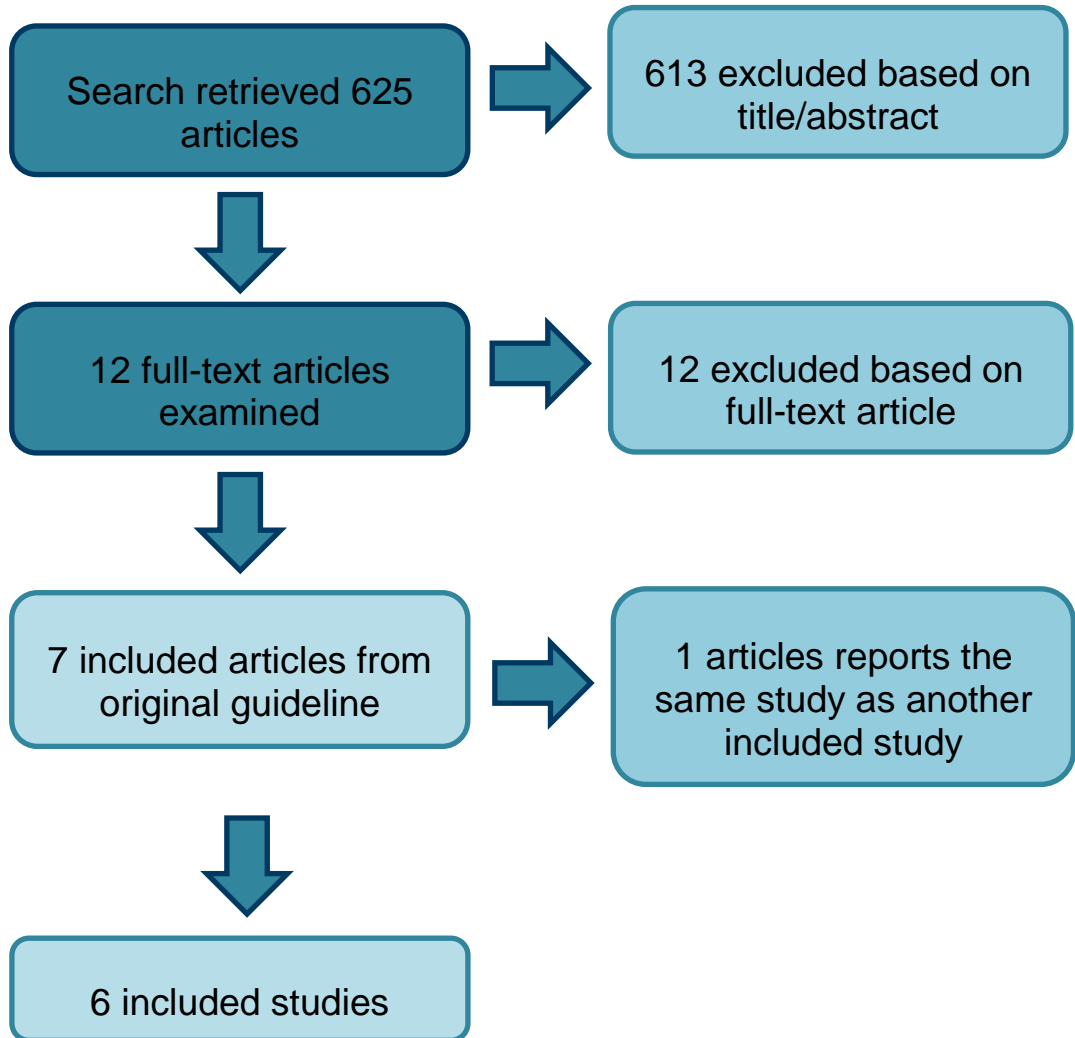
Search retrieved 625 articles

613 excluded based on title/abstract

12 full-text articles examined

12 excluded based on full-text article

7 included articles from original guideline

1 articles reports the same study as another included study

6 included studies